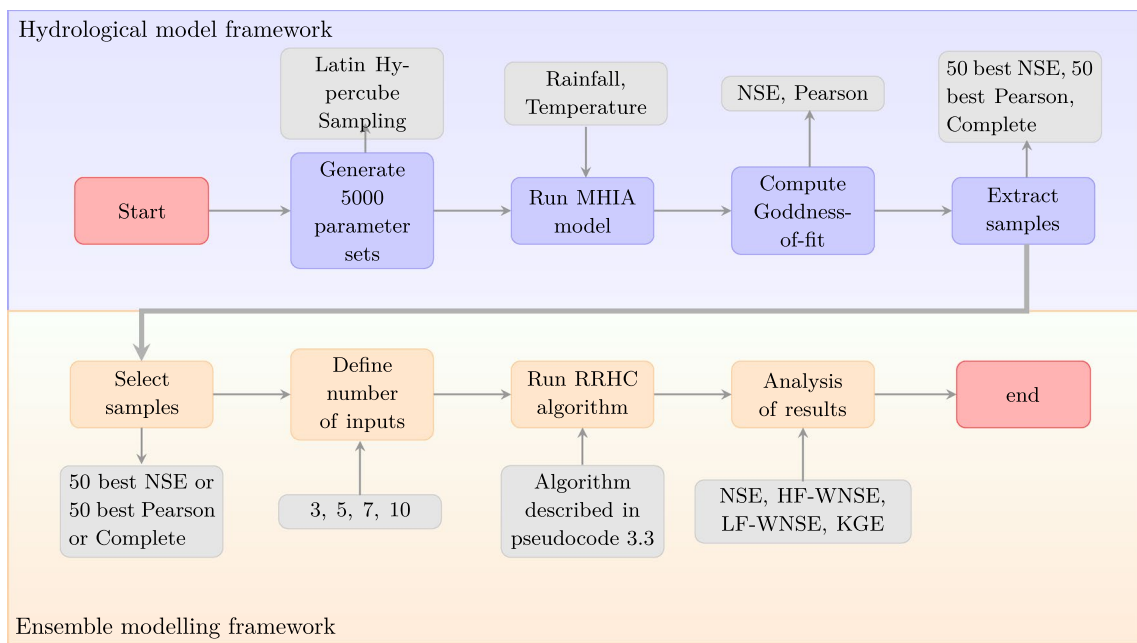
Hydrological model framework

Latin Hypercube Sampling

Rainfall, Temperature

NSE, Pearson

50 best NSE, 50 best Pearson, Complete

Start

Generate 5000 parameter sets

Run MHIA model

Compute Goddness-of-fit

Extract samples

Select samples

Define number of inputs

Run RRHC algorithm

Analysis of results

end

50 best NSE or 50 best Pearson or Complete

3, 5, 7, 10

Algorithm described in pseudocode 3.3

NSE, HF-WNSE, LF-WNSE, KGE

Ensemble modelling framework